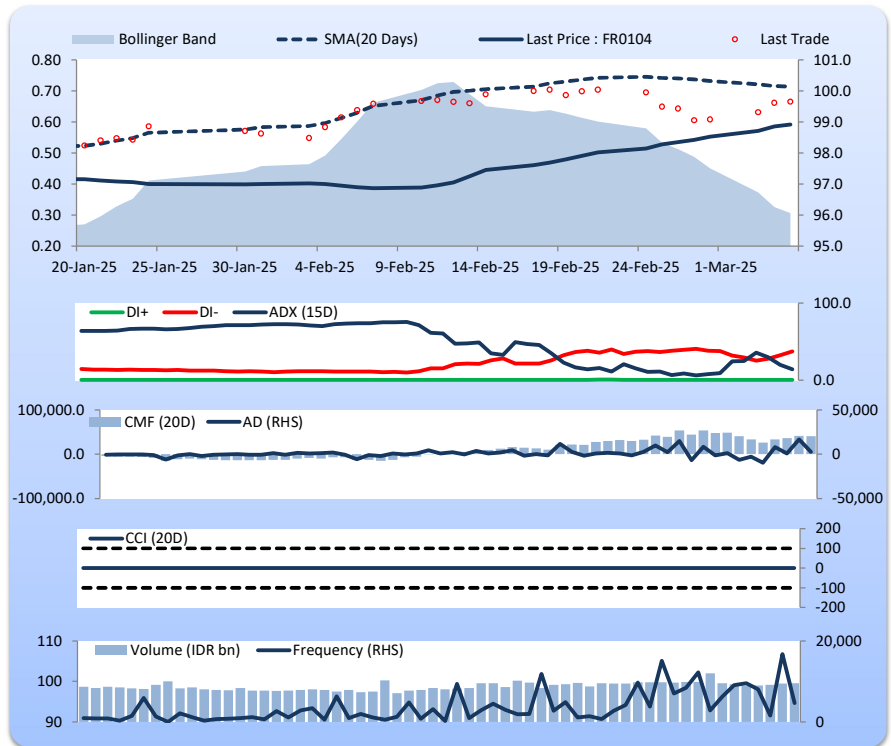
Bollinger Band
SMA(20 Days)
Last Price : FR0104
Last Trade

0.80
0.70
0.60
0.50
0.40
0.30
0.20

101.0
100.0
99.0
98.0
97.0
96.0
95.0

20-Jan-25
25-Jan-25
30-Jan-25
4-Feb-25
9-Feb-25
14-Feb-25
19-Feb-25
24-Feb-25
1-Mar-25

DI+
DI-
ADX (15D)
100.0
0.0

100,000.0
0.0
-100,000.0
CMF (20D)
AD (RHS)
50,000
0
-50,000

CCI (20D)
200
100
0
-100
-200

110
100
90
Volume (IDR bn)
Frequency (RHS)
20,000
0